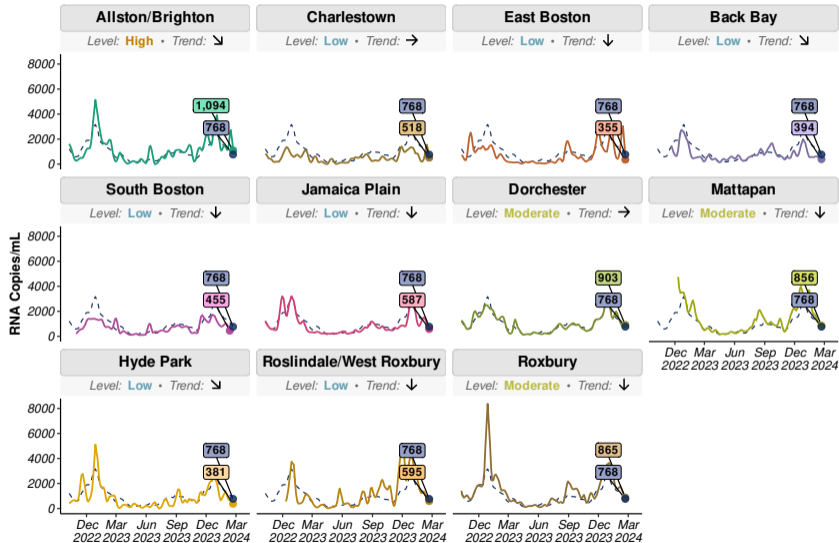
Allston/Brighton
Level: High • Trend: ↘

Charlestown
Level: Low • Trend: →

East Boston
Level: Low • Trend: ↓

Back Bay
Level: Low • Trend: ↘

8000
6000
4000
2000
0

1,094
768

768
518

768
355

768
394

South Boston
Level: Low • Trend: ↓

Jamaica Plain
Level: Low • Trend: ↓

Dorchester
Level: Moderate • Trend: →

Mattapan
Level: Moderate • Trend: ↓

RNA Copies/mL

8000
6000
4000
2000
0

768
455

768
587

903
768

856
768

Dec 2022 Mar 2023 Jun 2023 Sep 2023 Dec 2023 Mar 2024

Hyde Park
Level: Low • Trend: ↘

Roslindale/West Roxbury
Level: Low • Trend: ↓

Roxbury
Level: Moderate • Trend: ↓

8000
6000
4000
2000
0

768
381

768
595

865
768

Dec 2022 Mar 2023 Jun 2023 Sep 2023 Dec 2023 Mar 2024

Dec 2022 Mar 2023 Jun 2023 Sep 2023 Dec 2023 Mar 2024

Dec 2022 Mar 2023 Jun 2023 Sep 2023 Dec 2023 Mar 2024